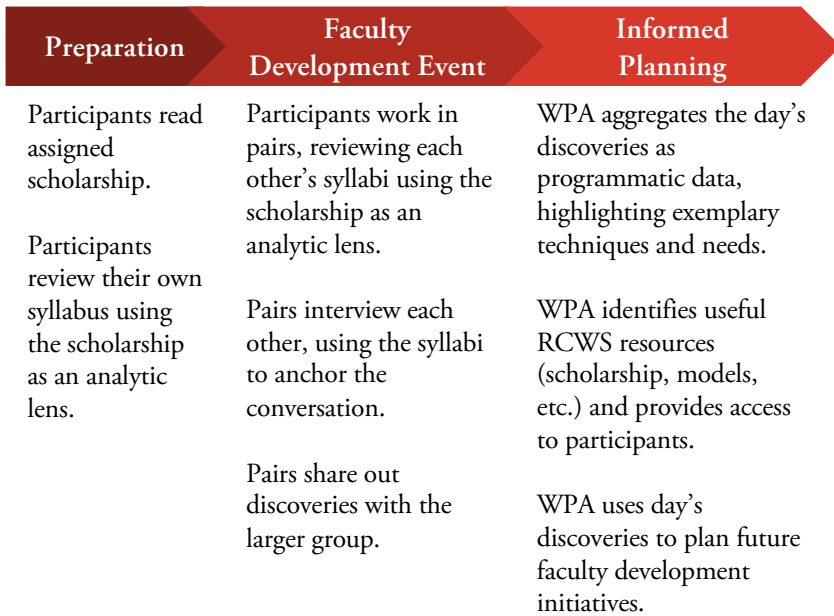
| Preparation | Faculty Development Event | Informed Planning |
|---|---|---|
| Participants read assigned scholarship.<br><br>Participants review their own syllabus using the scholarship as an analytic lens. | Participants work in pairs, reviewing each other's syllabi using the scholarship as an analytic lens.<br><br>Pairs interview each other, using the syllabi to anchor the conversation.<br><br>Pairs share out discoveries with the larger group. | WPA aggregates the day's discoveries as programmatic data, highlighting exemplary techniques and needs.<br><br>WPA identifies useful RCWS resources (scholarship, models, etc.) and provides access to participants.<br><br>WPA uses day's discoveries to plan future faculty development initiatives. |